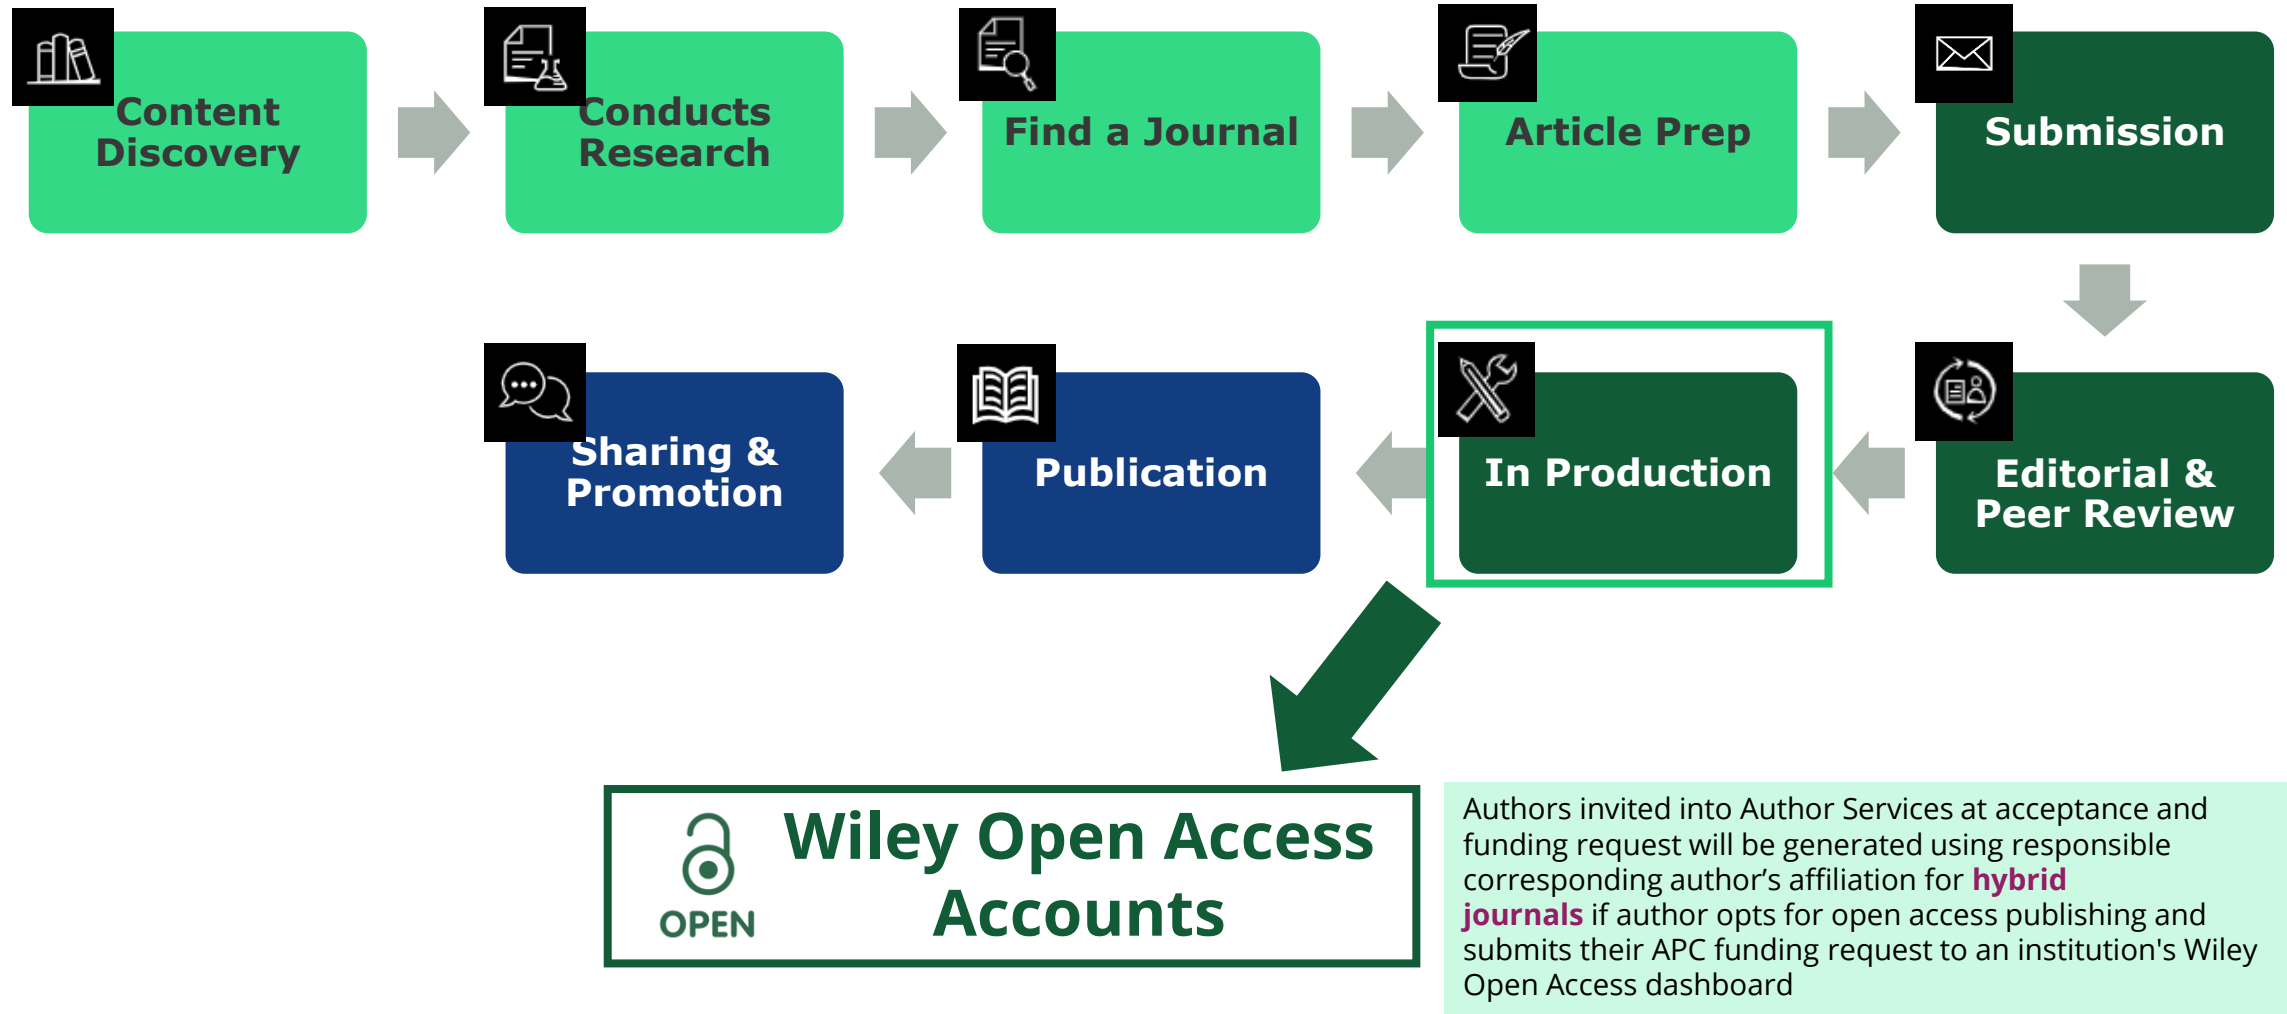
Content Discovery

Conducts Research

Find a Journal

Article Prep

Submission

Editorial & Peer Review

In Production

Publication

Sharing & Promotion

OPEN

Wiley Open Access Accounts

Authors invited into Author Services at acceptance and funding request will be generated using responsible corresponding author’s affiliation for hybrid journals if author opts for open access publishing and submits their APC funding request to an institution's Wiley Open Access dashboard